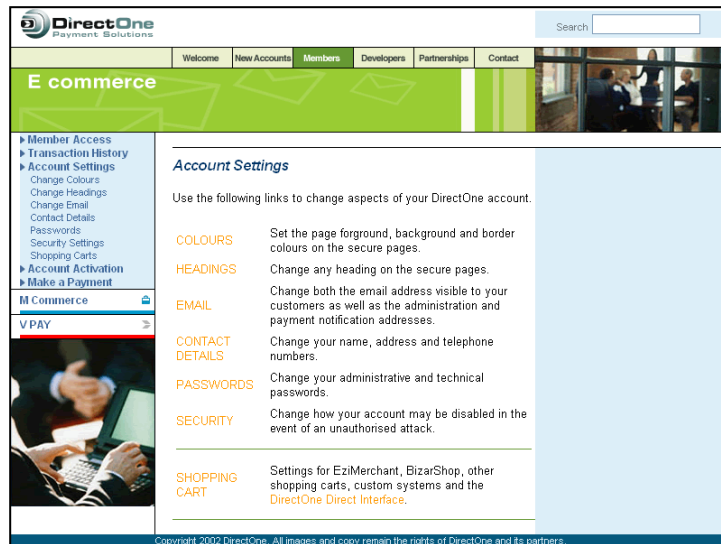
DirectOne
Payment Solutions

Search

Welcome | New Accounts | Members | Developers | Partnerships | Contact

E commerce

▶ Member Access
▶ Transaction History
▶ Account Settings
Change Colours
Change Headings
Change Email
Contact Details
Passwords
Security Settings
Shopping Carts
▶ Account Activation
▶ Make a Payment

M Commerce

V PAY

Account Settings

Use the following links to change aspects of your DirectOne account.

| | |
|---|---|
| COLOURS | Set the page forground, background and border colours on the secure pages. |
| HEADINGS | Change any heading on the secure pages. |
| EMAIL | Change both the email address visible to your customers as well as the administration and payment notification addresses. |
| CONTACT DETAILS | Change your name, address and telephone numbers. |
| PASSWORDS | Change your administrative and technical passwords. |
| SECURITY | Change how your account may be disabled in the event of an unauthorised attack. |
| SHOPPING CART | Settings for EziMerchant, BizarShop, other shopping carts, custom systems and the DirectOne Direct Interface. |

Copyright 2002 DirectOne. All images and copy remain the rights of DirectOne and its partners.